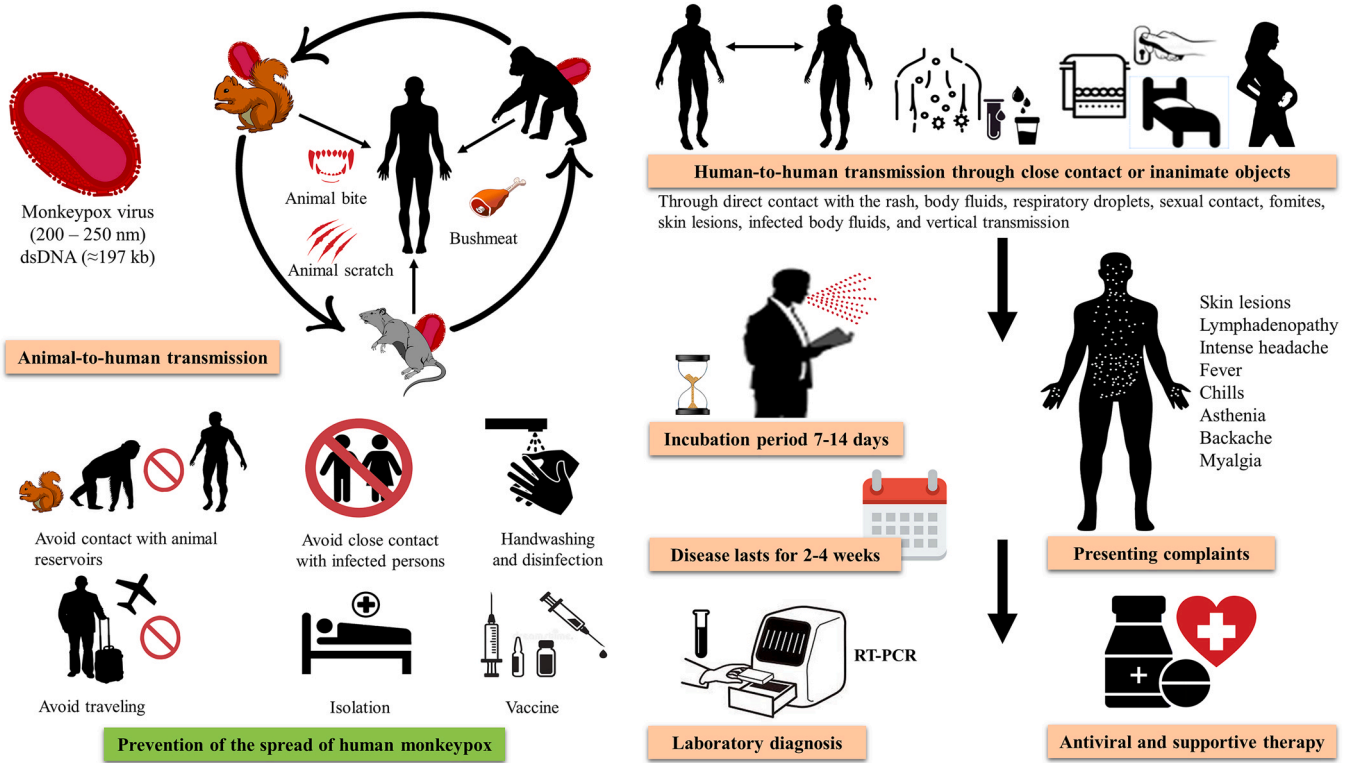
Monkeypox virus
(200 – 250 nm)
dsDNA (≈197 kb)

Animal bite

Animal scratch

Bushmeat

Animal-to-human transmission

Human-to-human transmission through close contact or inanimate objects

Through direct contact with the rash, body fluids, respiratory droplets, sexual contact, fomites, skin lesions, infected body fluids, and vertical transmission

Skin lesions
Lymphadenopathy
Intense headache
Fever
Chills
Asthenia
Backache
Myalgia

Incubation period 7-14 days

Disease lasts for 2-4 weeks

Presenting complaints

Avoid contact with animal reservoirs

Avoid close contact with infected persons

Handwashing and disinfection

Avoid traveling

Isolation

Vaccine

Prevention of the spread of human monkeypox

RT-PCR

Laboratory diagnosis

Antiviral and supportive therapy